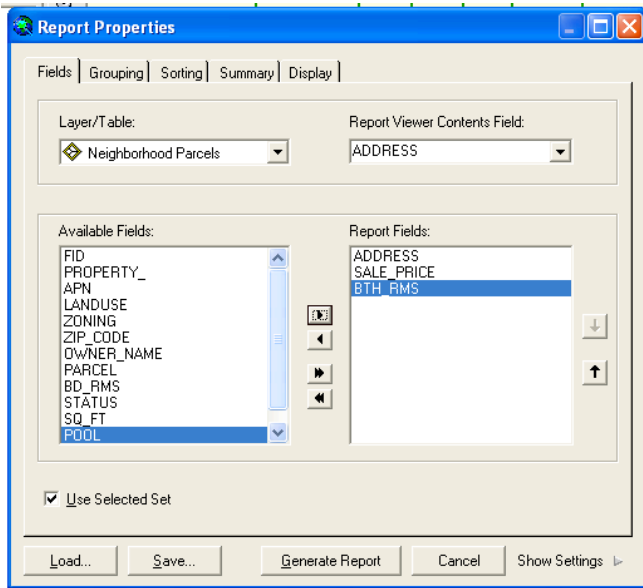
Report Properties

Fields | Grouping | Sorting | Summary | Display

Layer/Table:
Neighborhood Parcels

Report Viewer Contents Field:
ADDRESS

Available Fields:
FID
PROPERTY_
APN
LANDUSE
ZONING
ZIP_CODE
OWNER_NAME
PARCEL
BD_RMS
STATUS
SQ_FT
POOL

Report Fields:
ADDRESS
SALE_PRICE
BTH_RMS

Use Selected Set

Load... | Save... | Generate Report | Cancel | Show Settings